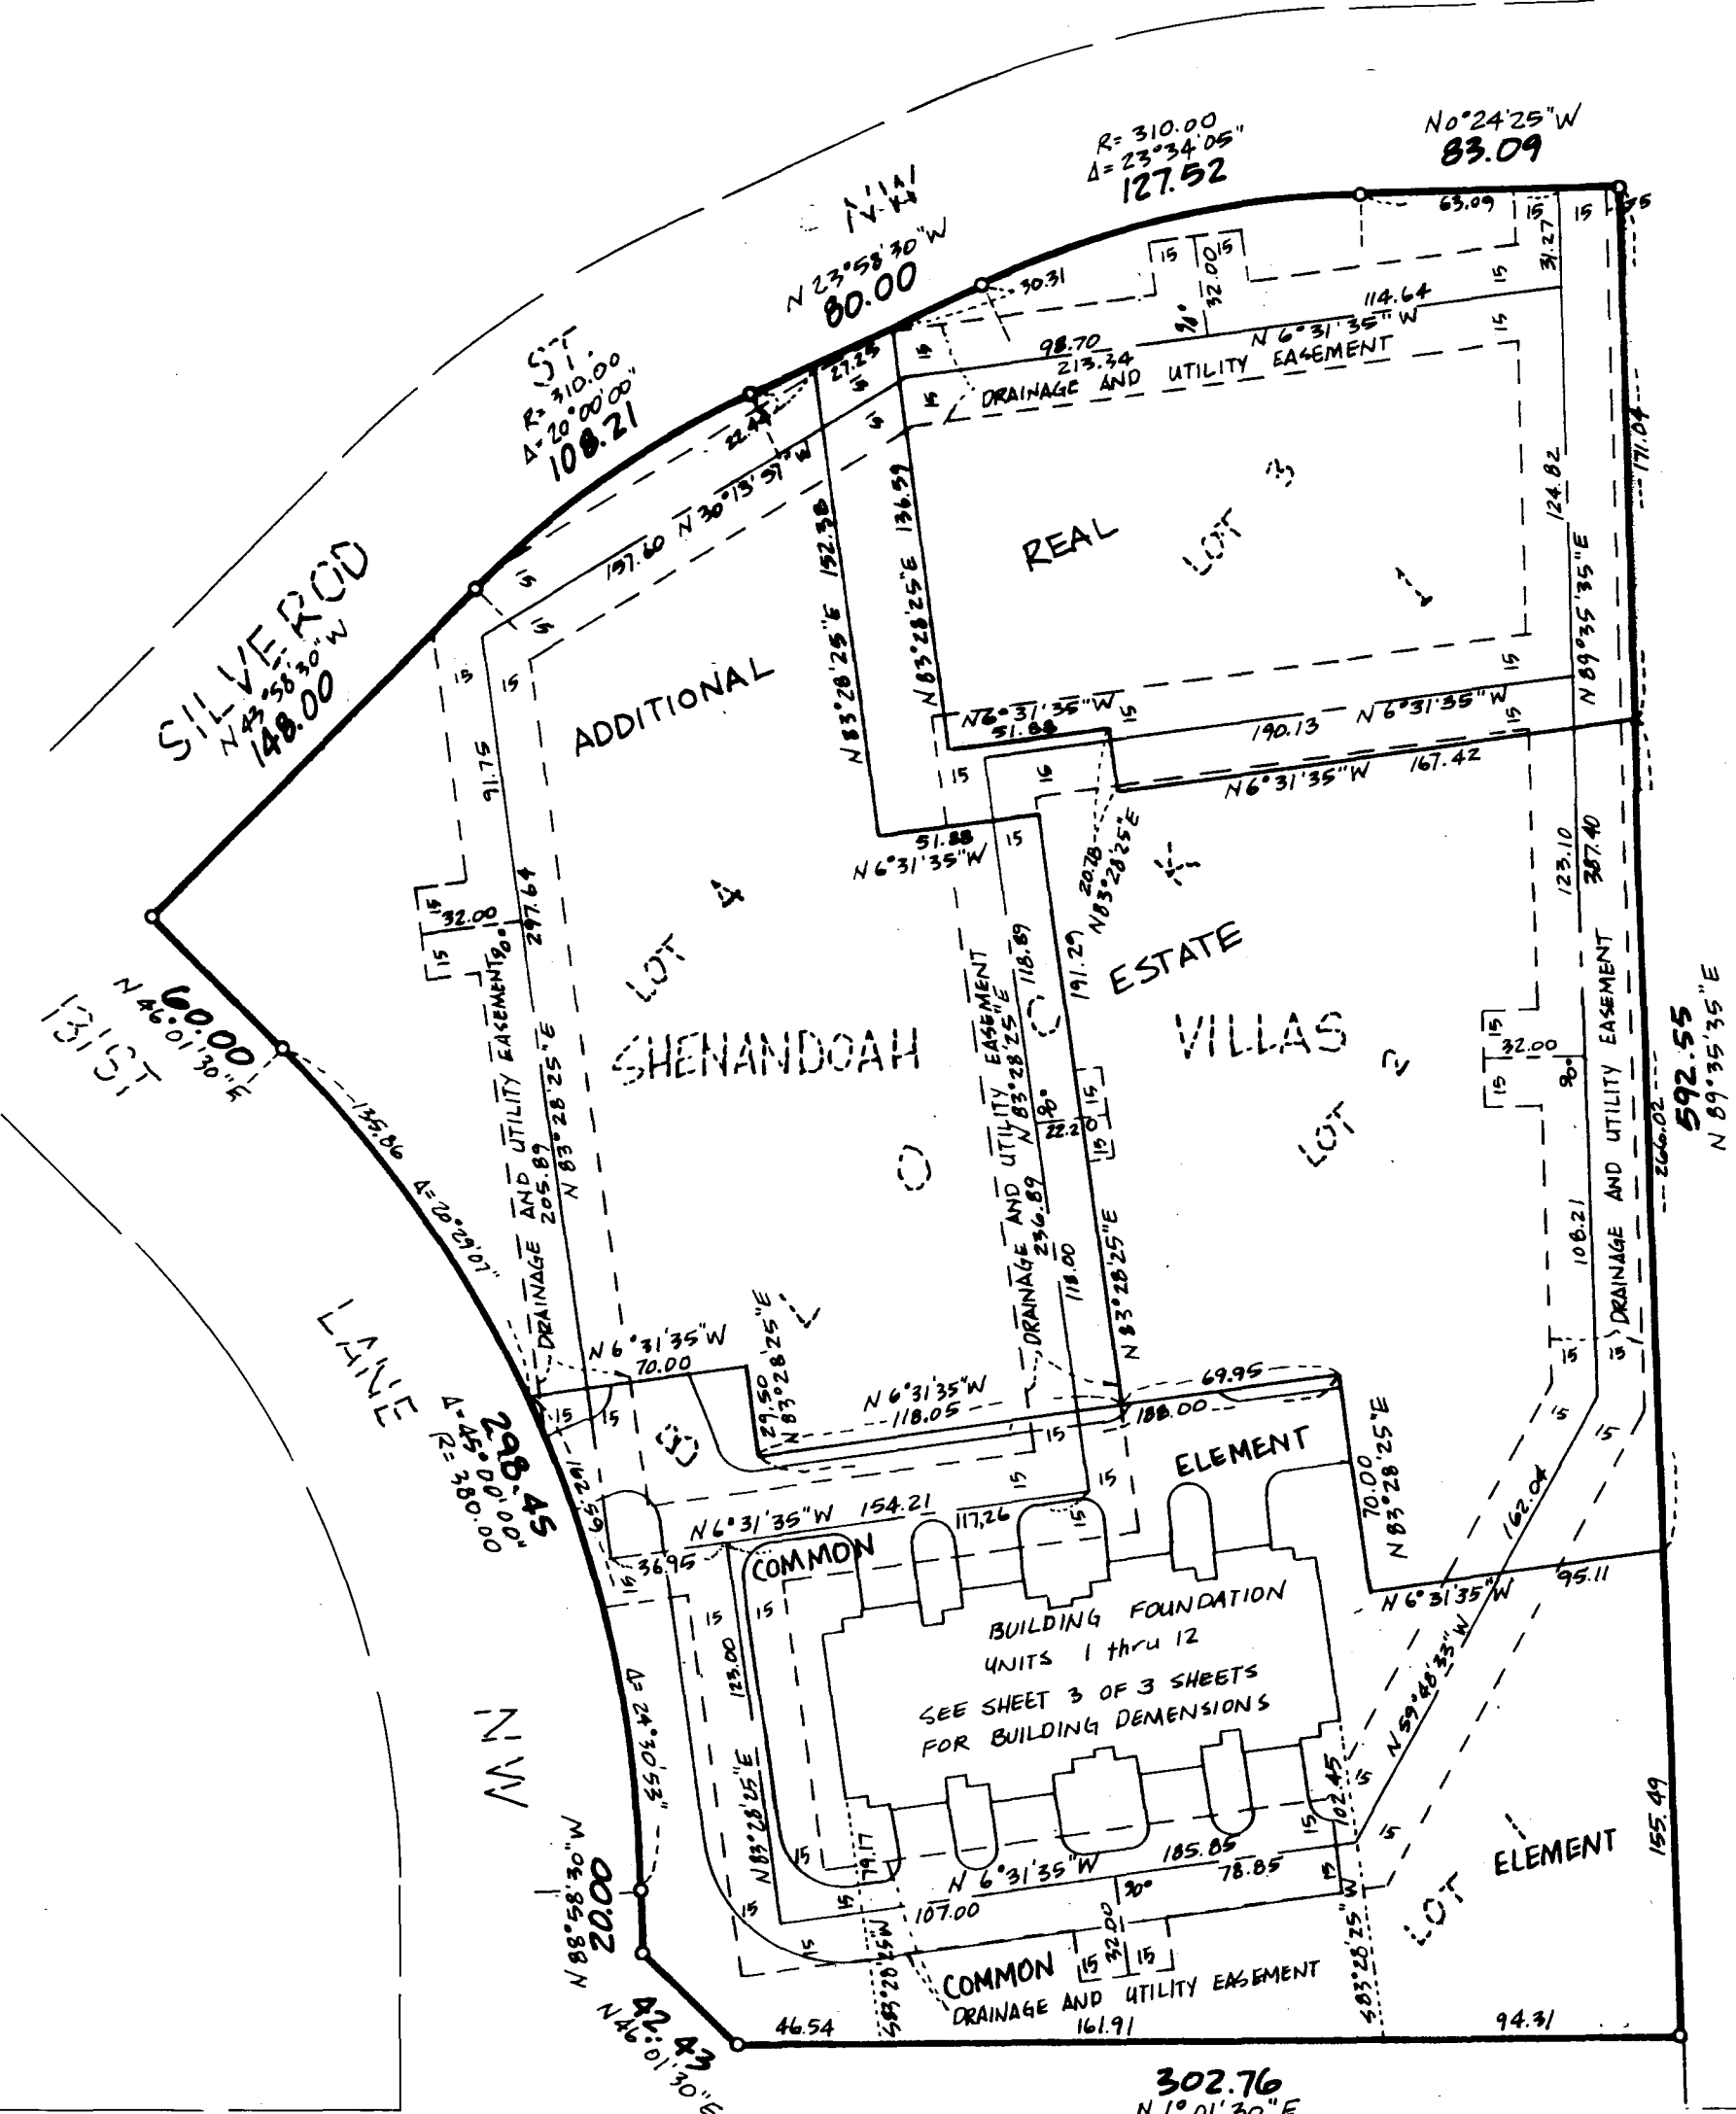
No°24'25"W
83.09
R=310.00
Δ=23°34'05"
127.52
N 23°58'30"W
80.00
30.31
63.09
15
15
15
15
32.00
15
31.27
114.64
N 6°31'35"W
98.70
213.34
DRAINAGE AND UTILITY EASEMENT
27.25
22.49
R=310.00
Δ=20°00'00"
108.21
ST.
SILVEROD
N 43°58'30"W
148.00
157.60 N 30°13'51"W
152.38
N 83°28'25"E
136.59
N 83°28'25"E
REAL
LOT 3
124.82
171.04
N 89°35'35"E
ADDITIONAL
91.75
N 6°31'35"W
51.88
190.13
N 6°31'35"W
167.42
N 6°31'35"W
51.88
N 6°31'35"W
20.78
N 83°28'25"E
123.10
387.40
LOT 4
32.00
297.64
DRAINAGE AND UTILITY EASEMENT
205.89
N 83°28'25"E
118.89
N 83°28'25"E
191.29
ESTATE
VILLAS
LOT 2
32.00
DRAINAGE AND UTILITY EASEMENT
SHENANDOAH
22.20
90°
DRAINAGE AND UTILITY EASEMENT
236.89
118.00
N 83°28'25"E
108.21
266.02
592.55
N 89°35'35"E
60.00
N 46°01'30"E
135.86
Δ=27°48'00"
LANE
31ST
N 6°31'35"W
70.00
29.50
N 83°28'25"E
N 6°31'35"W
118.05
188.00
69.95
298.45
Δ=45°00'00"
R=380.00
ELEMENT
70.00
N 83°28'25"E
N 6°31'35"W 154.21
117.26
36.95
COMMON
N 6°31'35"W
95.11
162.04
BUILDING FOUNDATION
UNITS 1 thru 12
SEE SHEET 3 OF 3 SHEETS
FOR BUILDING DEMENSIONS
N 59°48'33"W
123.00
N 83°28'25"E
102.45
Δ=29°05'35"
NW
N 88°58'30"W
20.00
79.17
N 6°31'35"W
185.85
78.85
107.00
32.00
LOT 1
ELEMENT
155.49
COMMON
DRAINAGE AND UTILITY EASEMENT
S 83°28'25"W
S 83°28'25"W
42.43
N 46°01'30"E
46.54
161.91
94.31
302.76
N 1°01'30"E